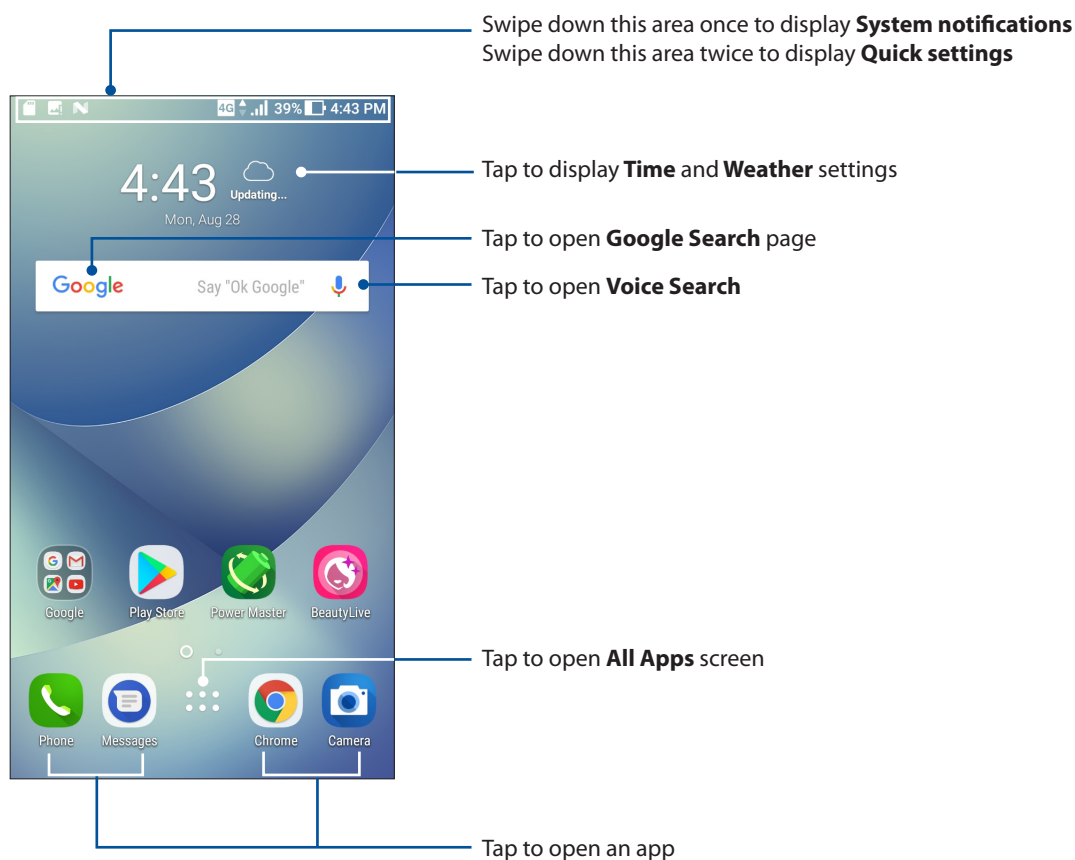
Swipe down this area once to display **System notifications**
Swipe down this area twice to display **Quick settings**

4G 39% 4:43 PM

4:43 Updating...
Mon, Aug 28

Tap to display **Time** and **Weather** settings

Google Say "Ok Google"

Tap to open **Google Search** page

Tap to open **Voice Search**

Google Play Store Power Master BeautyLive

Tap to open **All Apps** screen

Phone Messages Chrome Camera

Tap to open an app